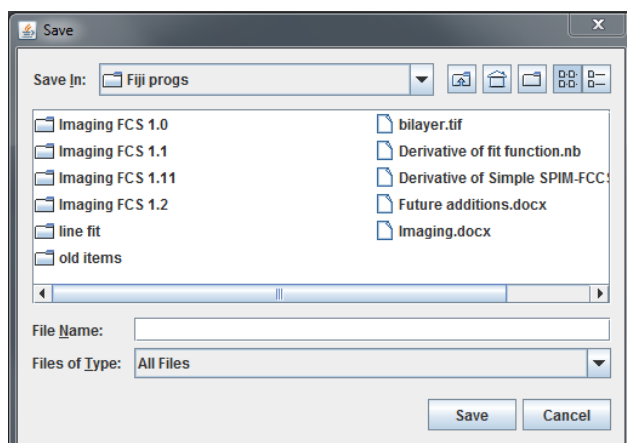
Save

Save In: Fiji progs

Imaging FCS 1.0
Imaging FCS 1.1
Imaging FCS 1.11
Imaging FCS 1.2
line fit
old items

bilayer.tif
Derivative of fit function.nb
Derivative of Simple SPIM-FCCS
Future additions.docx
Imaging.docx

File Name:
Files of Type: All Files

Save Cancel